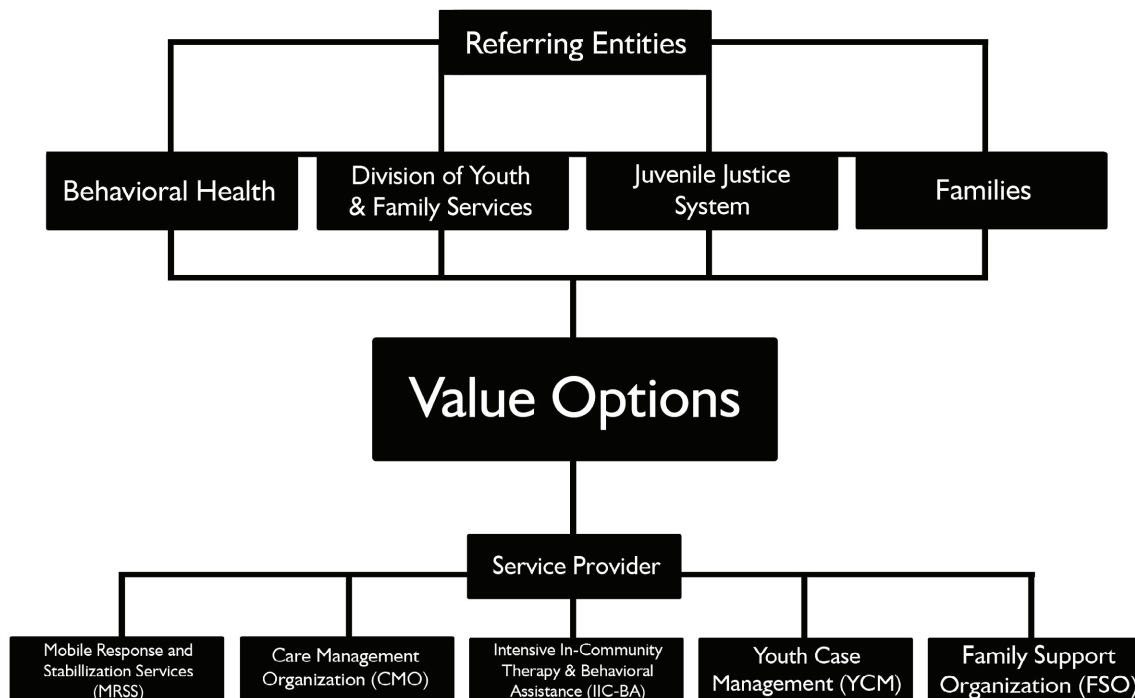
Referring Entities

Behavioral Health

Division of Youth & Family Services

Juvenile Justice System

Families

Value Options

Service Provider

Mobile Response and Stabillization Services (MRSS)

Care Management Organization (CMO)

Intensive In-Community Therapy & Behavioral Assistance (IIC-BA)

Youth Case Management (YCM)

Family Support Organization (FSO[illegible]